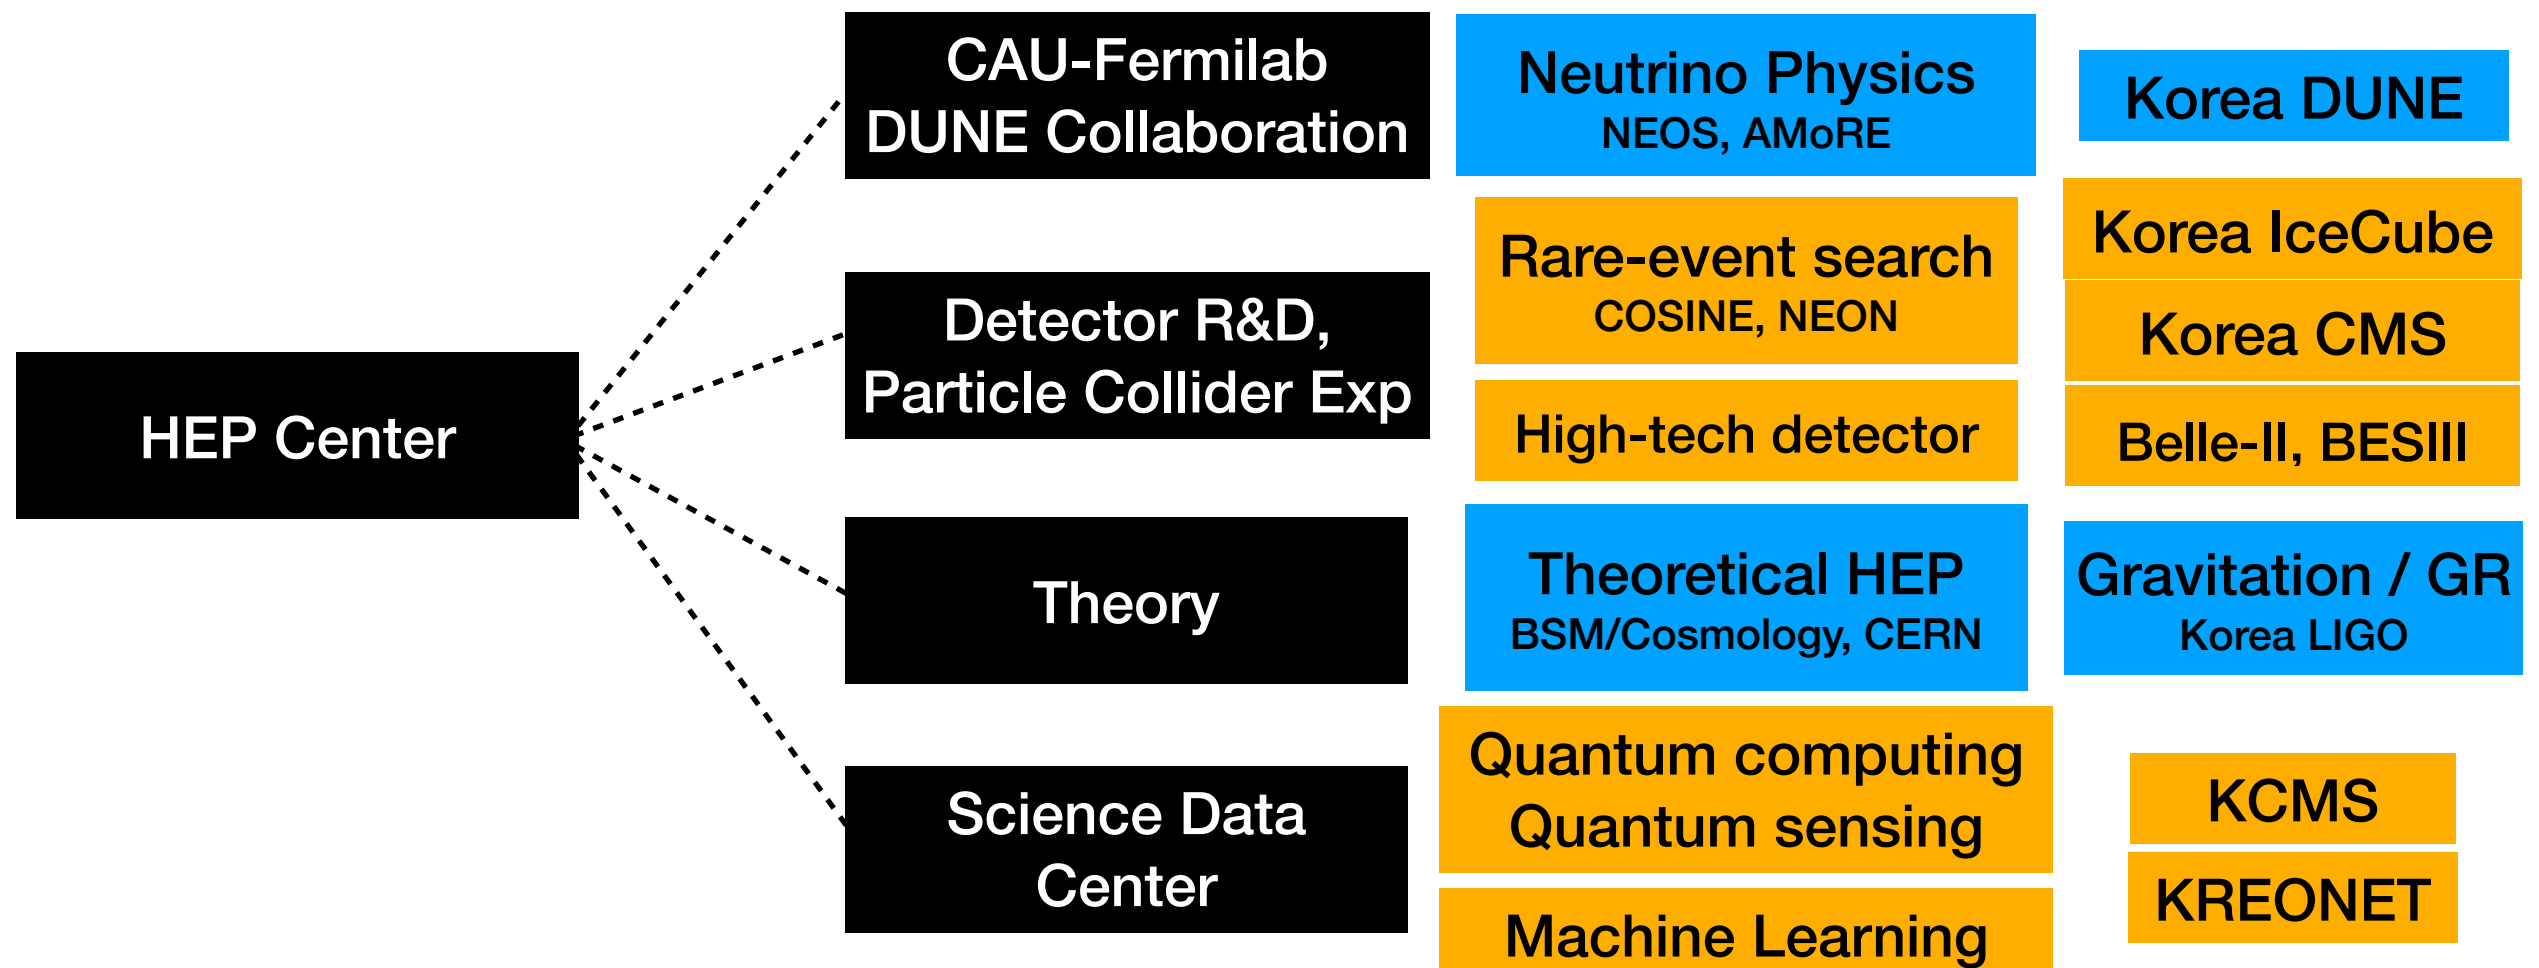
HEP Center

CAU-Fermilab DUNE Collaboration

Detector R&D, Particle Collider Exp

Theory

Science Data Center

Neutrino Physics
NEOS, AMoRE

Rare-event search
COSINE, NEON

High-tech detector

Theoretical HEP
BSM/Cosmology, CERN

Quantum computing
Quantum sensing

Machine Learning

Korea DUNE

Korea IceCube

Korea CMS

Belle-II, BESIII

Gravitation / GR
Korea LIGO

KCMS

KREONET